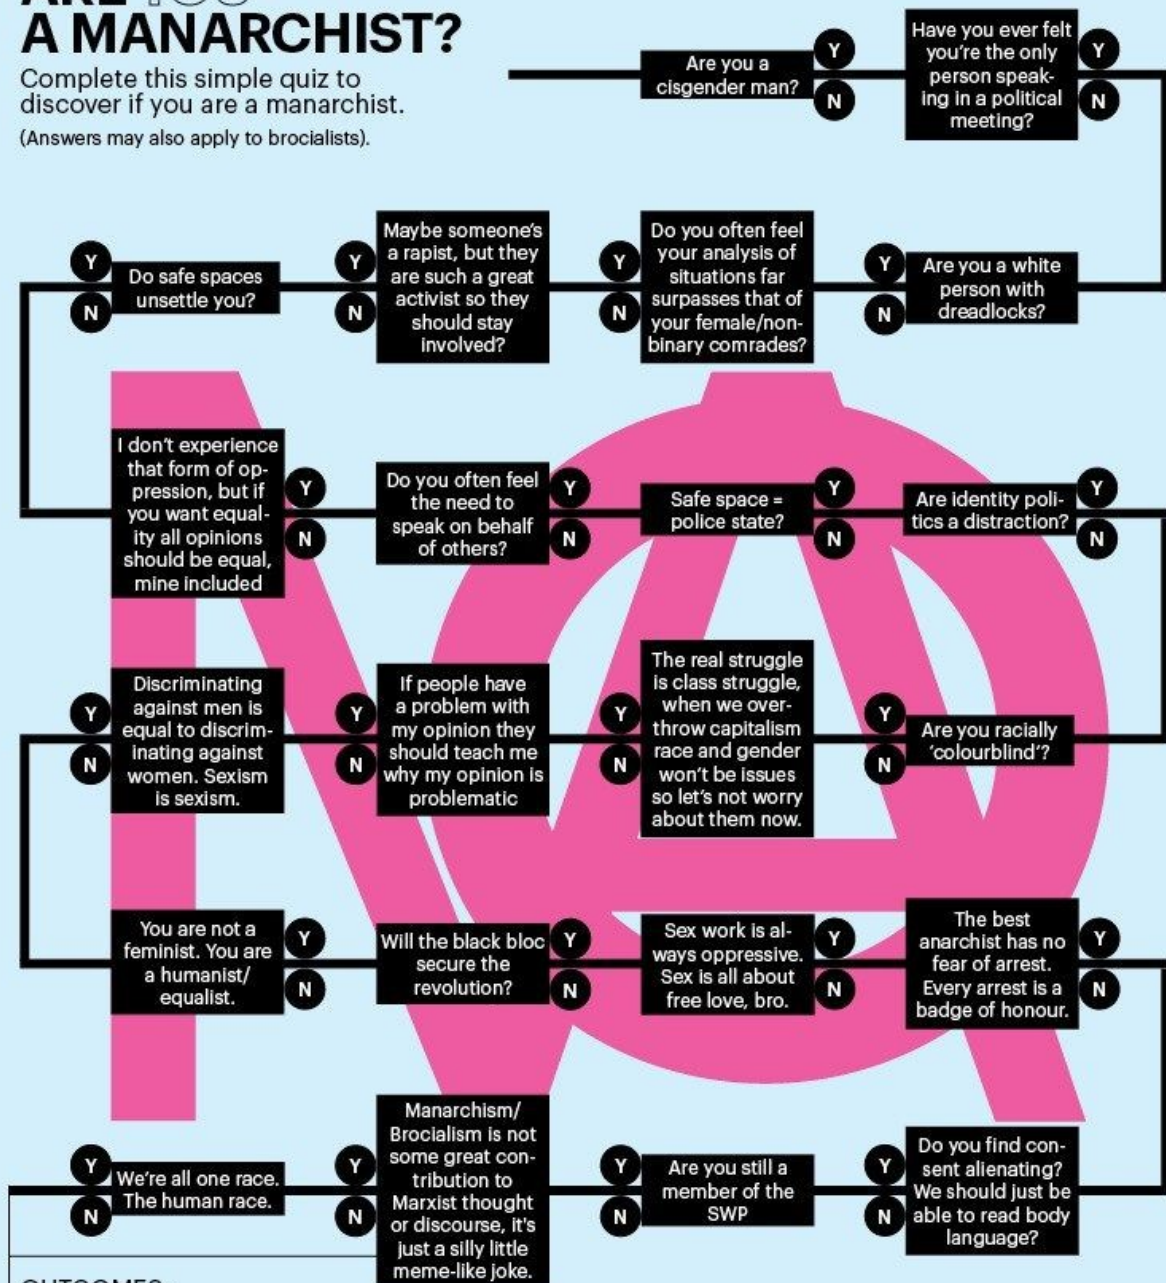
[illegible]
A MANARCHIST?

Complete this simple quiz to discover if you are a manarchist.

(Answers may also apply to brocialists).

Are you a cisgender man?
Y
N

Have you ever felt you're the only person speaking in a political meeting?
Y
N

Y
N
Do safe spaces unsettle you?

Y
N
Maybe someone's a rapist, but they are such a great activist so they should stay involved?

Y
N
Do you often feel your analysis of situations far surpasses that of your female/non-binary comrades?

Y
N
Are you a white person with dreadlocks?

I don't experience that form of oppression, but if you want equality all opinions should be equal, mine included
Y
N

Do you often feel the need to speak on behalf of others?
Y
N

Safe space = police state?
Y
N

Are identity politics a distraction?
Y
N

Y
N
Discriminating against men is equal to discriminating against women. Sexism is sexism.

Y
N
If people have a problem with my opinion they should teach me why my opinion is problematic

Y
N
The real struggle is class struggle, when we overthrow capitalism race and gender won't be issues so let's not worry about them now.

Y
N
Are you racially 'colourblind'?

You are not a feminist. You are a humanist/equalist.
Y
N

Will the black bloc secure the revolution?
Y
N

Sex work is always oppressive. Sex is all about free love, bro.
Y
N

The best anarchist has no fear of arrest. Every arrest is a badge of honour.
Y
N

Y
N
We're all one race. The human race.

Y
N
Manarchism/Brocialism is not some great contribution to Marxist thought or discourse, it's just a silly little meme-like joke.

Y
N
Are you still a member of the SWP

Y
N
Do you find consent alienating? We should just be able to read body language?

OUTCOMES: